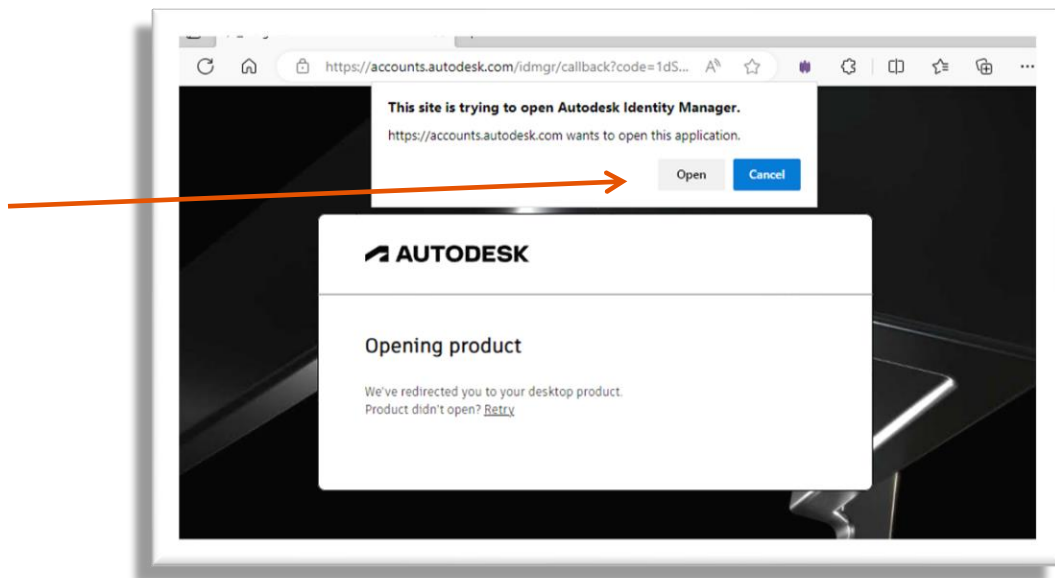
https://accounts.autodesk.com/idmgr/callback?code=1dS...

This site is trying to open Autodesk Identity Manager.

https://accounts.autodesk.com wants to open this application.

Open Cancel

AUTODESK

Opening product

We've redirected you to your desktop product.
Product didn't open? Retry